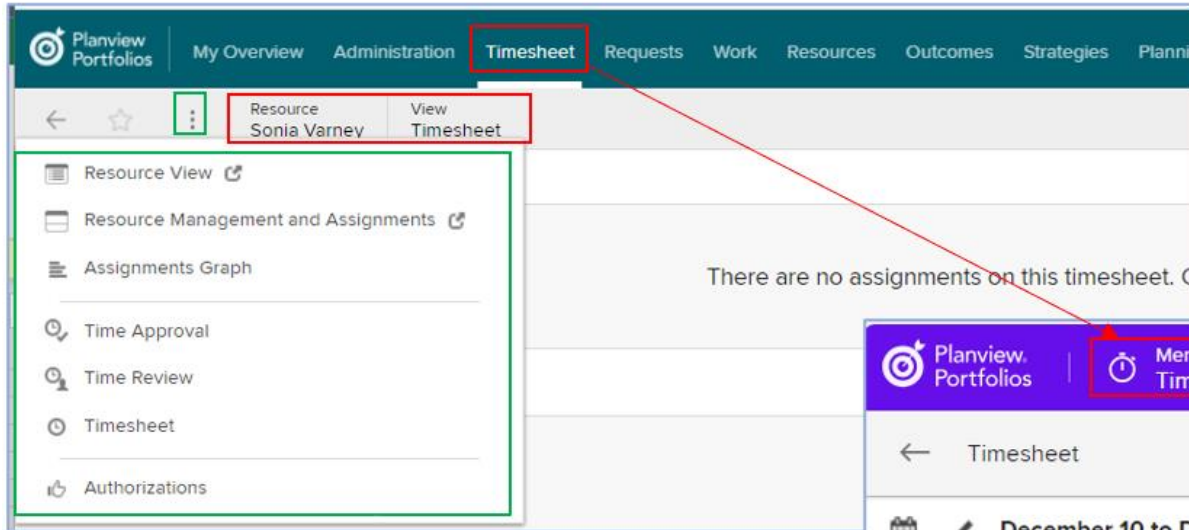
Planview Portfolios My Overview Administration Timesheet Requests Work Resources Outcomes Strategies Planni

Resource
Sonia Varney

View
Timesheet

Resource View

Resource Management and Assignments

Assignments Graph

Time Approval

Time Review

Timesheet

Authorizations

There are no assignments on this timesheet. C

Planview. Portfolios

Mer
Tim

Timesheet

December 10 to D